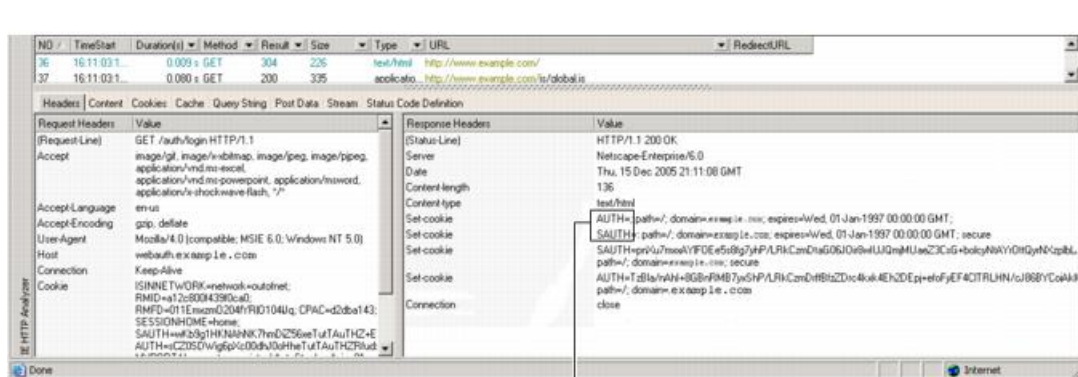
| NO / | TimeStart | Duration(s) | Method | Result | Size | Type | URL | RedirectURL |
|---|---|---|---|---|---|---|---|---|
| 36 | 16:11:03:1... | 0.009 s | GET | 304 | 226 | text/html | http://www.example.com/ | |
| 37 | 16:11:03:1... | 0.080 s | GET | 200 | 335 | applicatio... | http://www.example.com/js/global.js | |

Headers Content Cookies Cache Query String Post Data Stream Status Code Definition

| Request Headers | Value |
|---|---|
| (Request-Line) | GET /auth/login HTTP/1.1 |
| Accept | image/gif, image/x-xbitmap, image/jpeg, image/pjpeg, application/vnd.ms-excel, application/vnd.ms-powerpoint, application/msword, application/x-shockwave-flash, */* |
| Accept-Language | en-us |
| Accept-Encoding | gzip, deflate |
| User-Agent | Mozilla/4.0 (compatible; MSIE 6.0; Windows NT 5.0) |
| Host | webauth.example.com |
| Connection | Keep-Alive |
| Cookie | ISINNETWORK=network=outofnet; RMID=a12c800f439f0ca0; RMFD=011Emxzm0204f!RI0104Uq; CPAC=d2dba143; SESSIONHOME=home; SAUTH=wKb9g1HKNAhNK7hmDiZ56weTutTAuTHZ+E AUTH=cZ05DWig6pXc00dsI0oHheTutTAuTHZRlud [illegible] |

| Response Headers | Value |
|---|---|
| (Status-Line) | HTTP/1.1 200 OK |
| Server | Netscape-Enterprise/6.0 |
| Date | Thu, 15 Dec 2005 21:11:08 GMT |
| Content-length | 136 |
| Content-type | text/html |
| Set-cookie | AUTH=; path=/; domain=.example.com; expires=Wed, 01-Jan-1997 00:00:00 GMT; |
| Set-cookie | SAUTH=; path=/; domain=example.com; expires=Wed, 01-Jan-1997 00:00:00 GMT; secure |
| Set-cookie | SAUTH=pnVu7mooAYlFOEe5s8lg7yHP/LRkCzmDtaG06JOd9wlUJQmjMUaeZ3CsG+bolcyNtAYtOtQyrNXzplbL path=/; domain=example.com; secure |
| Set-cookie | AUTH=TzBla/nAhl+8GBnRMB7ySNP/LRkCzmDtfBtsZDrc4kak4Eh2DEpj+efoFyEF4CITRLHN/cJ868YCoiAkl path=/; domain=.example.com |
| Connection | close |

IE HTTP Analyzer

Done

Internet